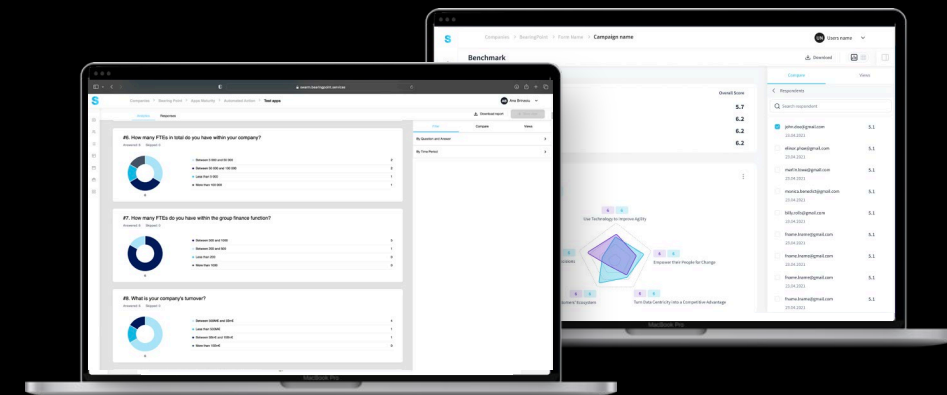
Companies > BearingPoint > Form Name > Campaign name

UN Users name

Benchmark

Download

Compare

Views

Respondents

Search respondent

Overall Score

5.7

6.2

6.2

6.2

john.doe@gmail.com 5.1
20.04.2021

elinor.afsee@gmail.com 5.1
20.04.2021

merlin.lowe@gmail.com 5.1
20.04.2021

monica.benedict@gmail.com 5.1
20.04.2021

billy.rolls@gmail.com 5.1
20.04.2021

fname.lname@gmail.com 5.1
20.04.2021

fname.lname@gmail.com 5.1
20.04.2021

fname.lname@gmail.com 5.1
20.04.2021

fname.lname@gmail.com 5.1
20.04.2021

Use Technology to Improve Agility

Empower their People for Change

Turn Data Centricity into a Competitive Advantage

Ecosystem

MacBook Pro

search.bearingpoint.services

Companies > Bearing Point > Apps Maturity > Automated Action > Test apps

Ana Brinceta

Statistic

Responses

Download report

Filter

Compare

Views

By Question and Answer

By Time Period

#6. How many FTEs do you have within your company?

Between 0-500 and 50 000

Between 50 000 and 100 000

Less than 5 000

More than 100 000

#7. How many FTEs do you have within the group finance function?

Between 500 and 1000

Between 300 and 500

Less than 300

More than 1000

#8. What is your company's turnover?

Between 500M€ and 5Bn€

Less than 500M€

Between 5Bn€ and 10Bn€

More than 10bn€

MacBook Pro